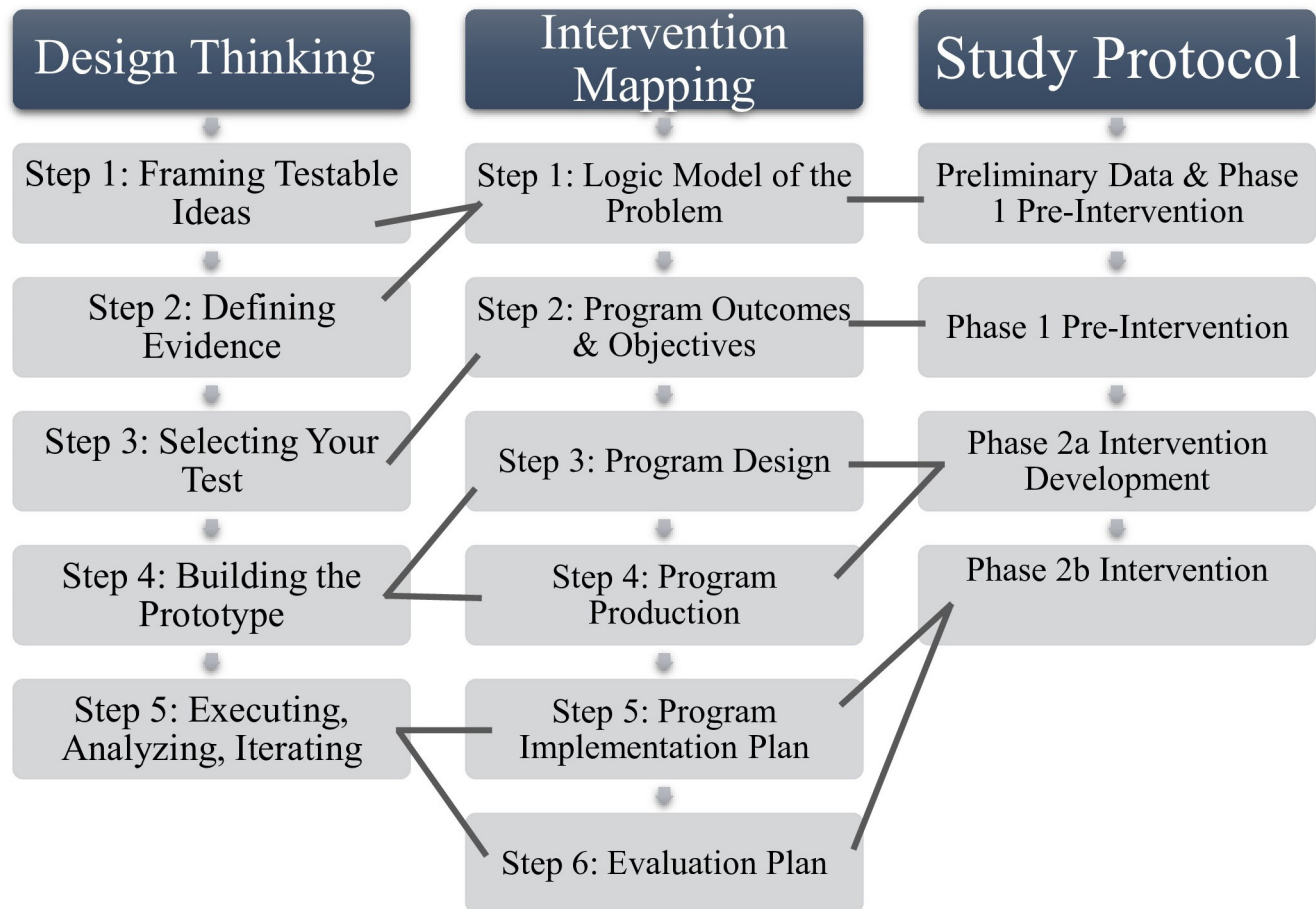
Design Thinking

Step 1: Framing Testable Ideas

Step 2: Defining Evidence

Step 3: Selecting Your Test

Step 4: Building the Prototype

Step 5: Executing, Analyzing, Iterating

Intervention Mapping

Step 1: Logic Model of the Problem

Step 2: Program Outcomes & Objectives

Step 3: Program Design

Step 4: Program Production

Step 5: Program Implementation Plan

Step 6: Evaluation Plan

Study Protocol

Preliminary Data & Phase 1 Pre-Intervention

Phase 1 Pre-Intervention

Phase 2a Intervention Development

Phase 2b Intervention